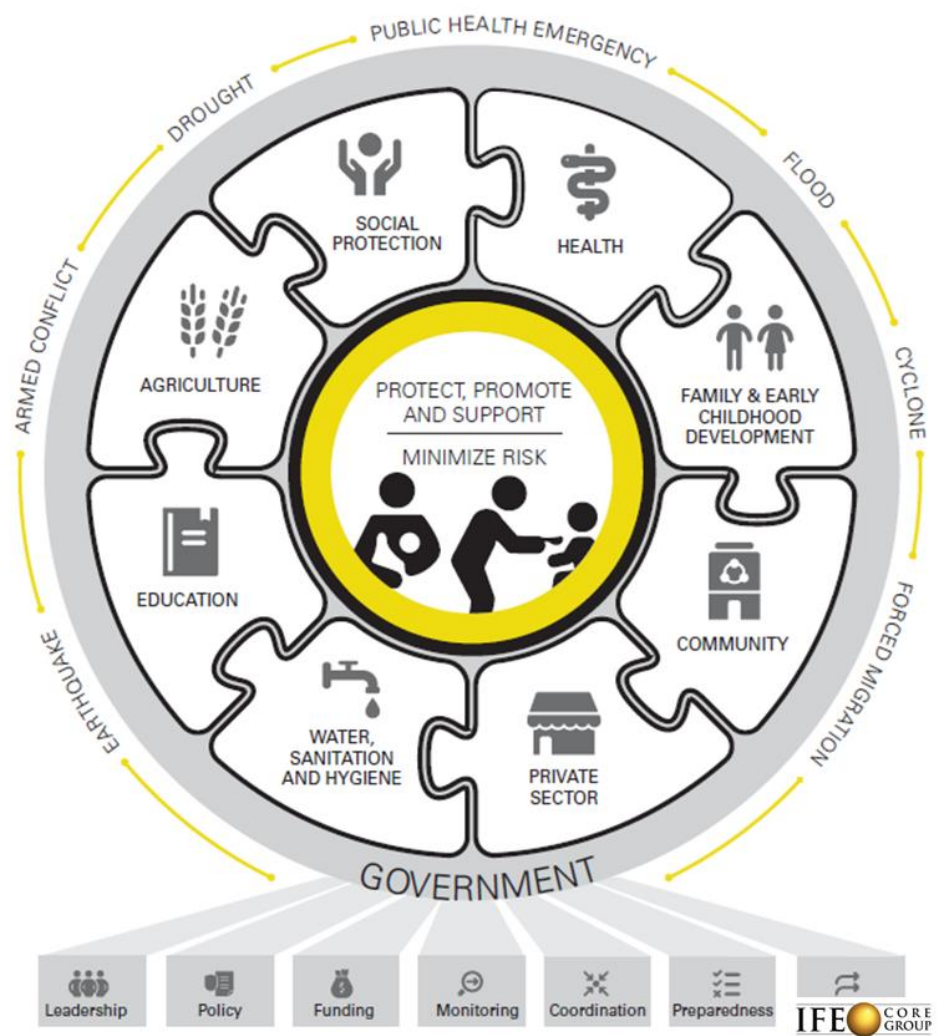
PUBLIC HEALTH EMERGENCY
FLOOD
CYCLONE
FORCED MIGRATION
EARTHQUAKE
ARMED CONFLICT
DROUGHT

SOCIAL PROTECTION
HEALTH
FAMILY & EARLY CHILDHOOD DEVELOPMENT
COMMUNITY
PRIVATE SECTOR
WATER, SANITATION AND HYGIENE
EDUCATION
AGRICULTURE

PROTECT, PROMOTE AND SUPPORT
MINIMIZE RISK

GOVERNMENT

Leadership
Policy
Funding
Monitoring
Coordination
Preparedness

IFE CORE GROUP